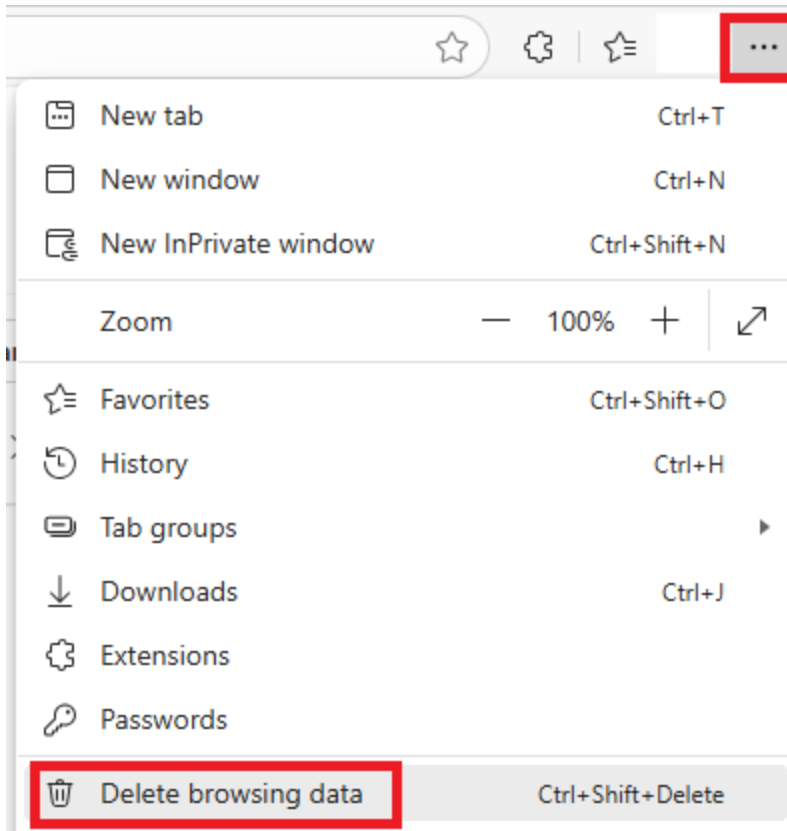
...

New tab Ctrl+T

New window Ctrl+N

New InPrivate window Ctrl+Shift+N

Zoom — 100% +

Favorites Ctrl+Shift+O

History Ctrl+H

Tab groups

Downloads Ctrl+J

Extensions

Passwords

Delete browsing data Ctrl+Shift+Delete